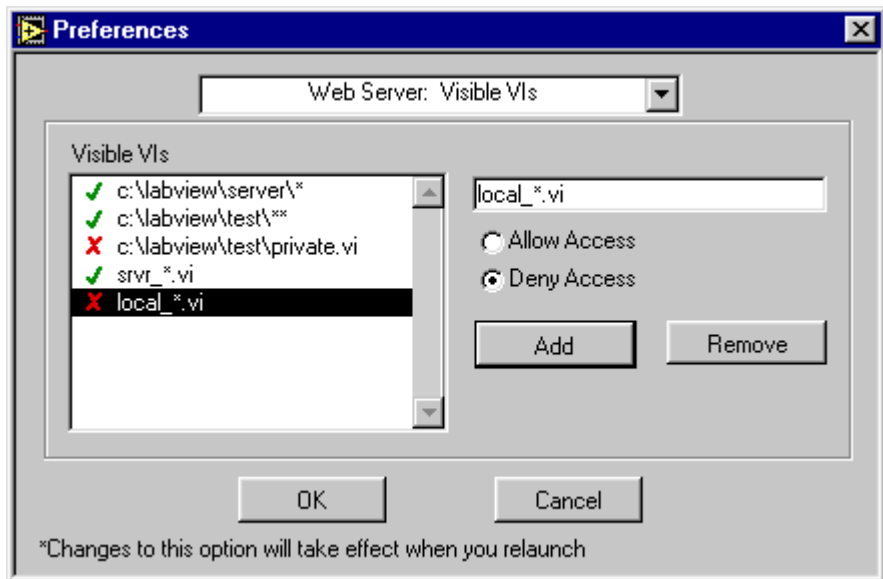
Preferences

Web Server: Visible VIs

Visible VIs

✓ c:\labview\server\*
✓ c:\labview\test\**
✗ c:\labview\test\private.vi
✓ srvr_*.vi
✗ local_*.vi

local_*.vi

Allow Access

Deny Access

Add

Remove

OK

Cancel

*Changes to this option will take effect when you relaunch